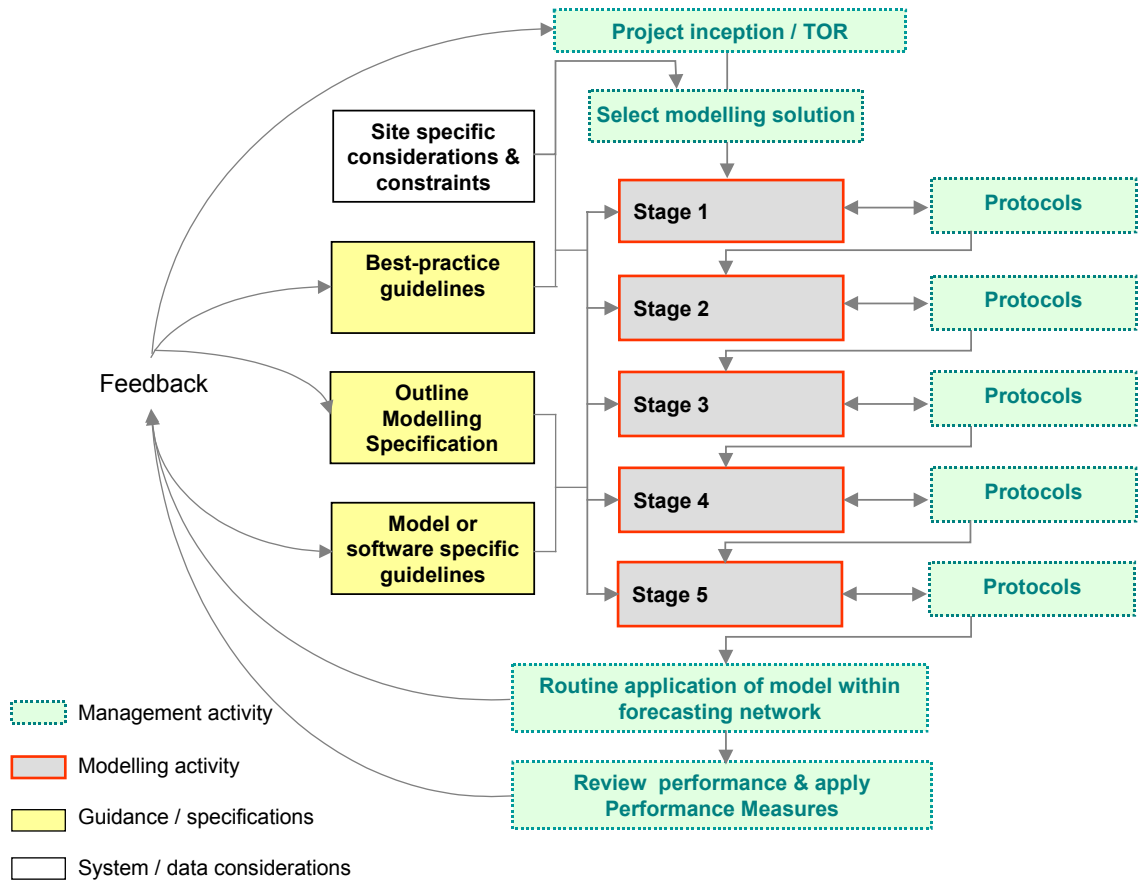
Project inception / TOR

Select modelling solution

Site specific considerations & constraints

Best-practice guidelines

Outline Modelling Specification

Model or software specific guidelines

Feedback

Stage 1

Protocols

Stage 2

Protocols

Stage 3

Protocols

Stage 4

Protocols

Stage 5

Protocols

Routine application of model within forecasting network

Review performance & apply Performance Measures

Management activity

Modelling activity

Guidance / specifications

System / data considerations